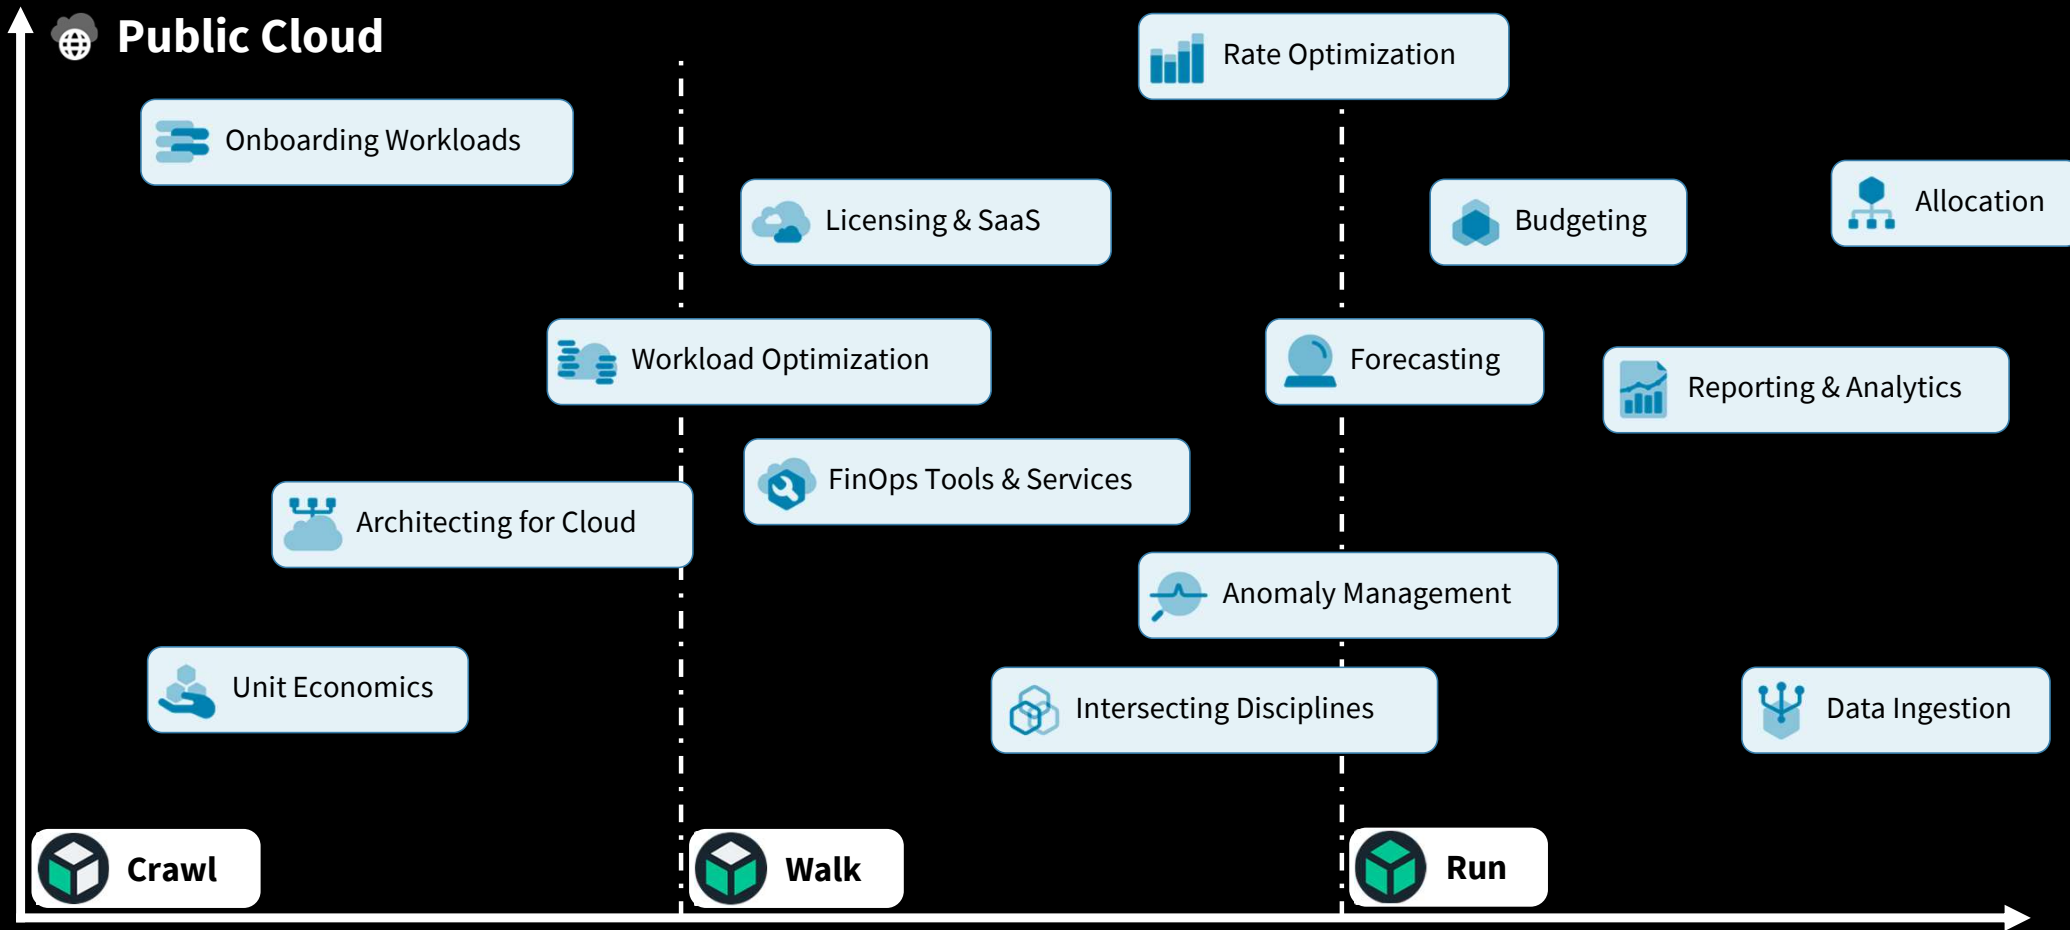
Public Cloud

Rate Optimization

Onboarding Workloads

Licensing & SaaS

Budgeting

Allocation

Workload Optimization

Forecasting

Reporting & Analytics

FinOps Tools & Services

Architecting for Cloud

Anomaly Management

Unit Economics

Intersecting Disciplines

Data Ingestion

Crawl

Walk

Run